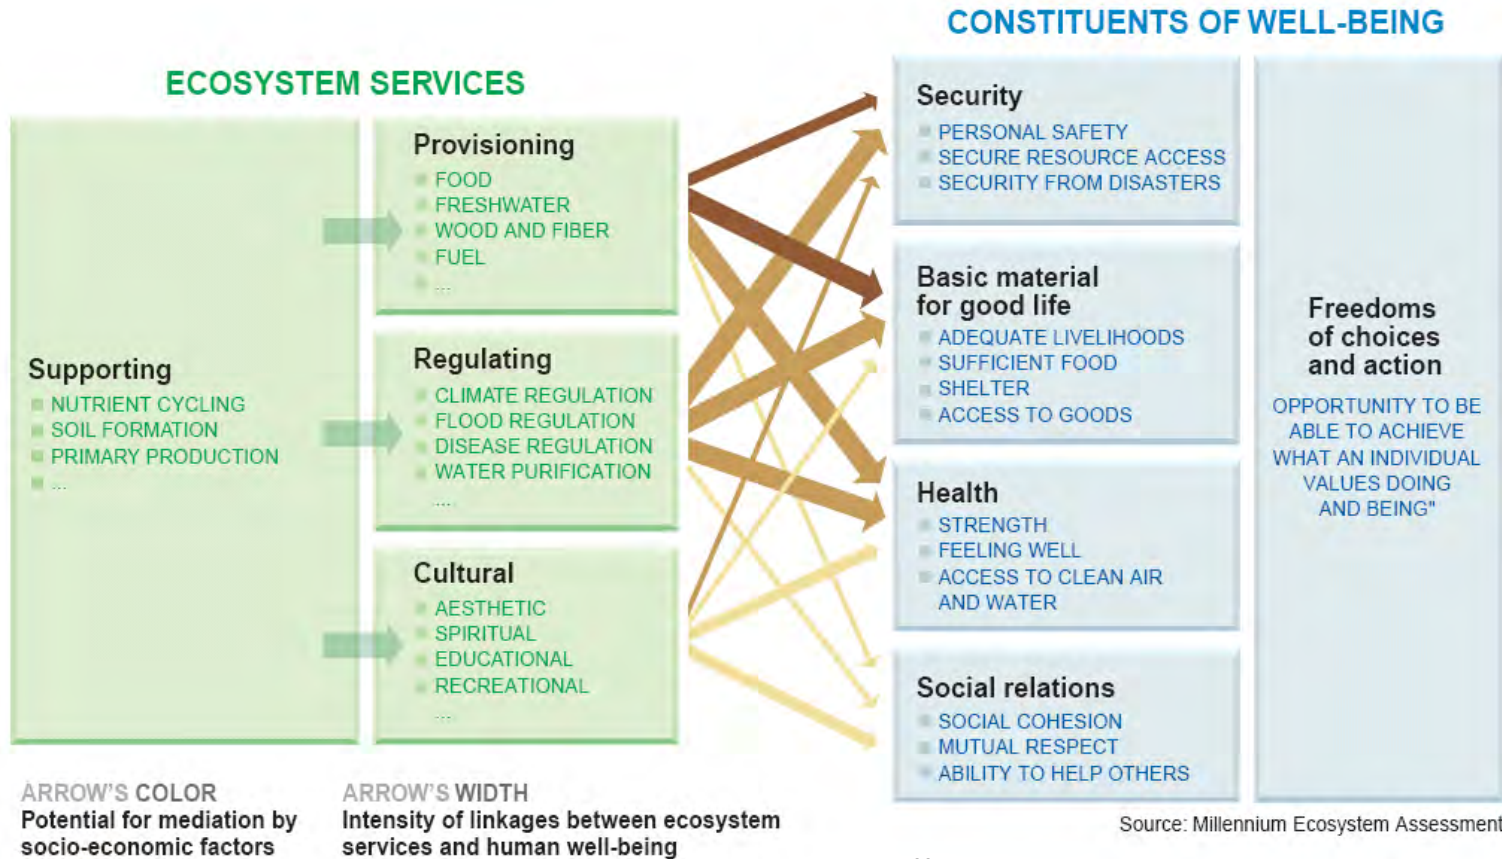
CONSTITUENTS OF WELL-BEING

ECOSYSTEM SERVICES

Supporting
NUTRIENT CYCLING
SOIL FORMATION
PRIMARY PRODUCTION
...

Provisioning
FOOD
FRESHWATER
WOOD AND FIBER
FUEL
...

Regulating
CLIMATE REGULATION
FLOOD REGULATION
DISEASE REGULATION
WATER PURIFICATION
...

Cultural
AESTHETIC
SPIRITUAL
EDUCATIONAL
RECREATIONAL
...

Security
PERSONAL SAFETY
SECURE RESOURCE ACCESS
SECURITY FROM DISASTERS

Basic material for good life
ADEQUATE LIVELIHOODS
SUFFICIENT FOOD
SHELTER
ACCESS TO GOODS

Health
STRENGTH
FEELING WELL
ACCESS TO CLEAN AIR AND WATER

Social relations
SOCIAL COHESION
MUTUAL RESPECT
ABILITY TO HELP OTHERS

Freedoms of choices and action
OPPORTUNITY TO BE ABLE TO ACHIEVE WHAT AN INDIVIDUAL VALUES DOING AND BEING"

ARROW'S COLOR
Potential for mediation by socio-economic factors

ARROW'S WIDTH
Intensity of linkages between ecosystem services and human well-being

Source: Millennium Ecosystem Assessment